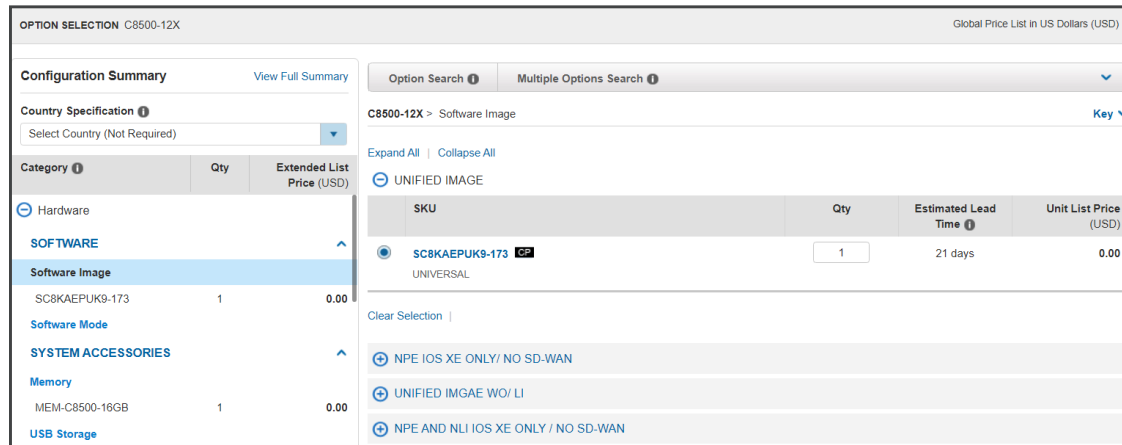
OPTION SELECTION C8500-12X

Global Price List in US Dollars (USD)

Configuration Summary

View Full Summary

Country Specification

Select Country (Not Required)

| Category | Qty | Extended List Price (USD) |
|---|---|---|
| Hardware | | |
| SOFTWARE | | |
| Software Image | | |
| SC8KAEPUK9-173 | 1 | 0.00 |
| Software Mode | | |
| SYSTEM ACCESSORIES | | |
| Memory | | |
| MEM-C8500-16GB | 1 | 0.00 |
| USB Storage | | |

Option Search

Multiple Options Search

C8500-12X > Software Image

Key

Expand All | Collapse All

UNIFIED IMAGE

| SKU | Qty | Estimated Lead Time | Unit List Price (USD) |
|---|---|---|---|
| SC8KAEPUK9-173 CP UNIVERSAL | 1 | 21 days | 0.00 |

Clear Selection |

NPE IOS XE ONLY/ NO SD-WAN

UNIFIED IMGAE WO/ LI

NPE AND NLI IOS XE ONLY / NO SD-WAN